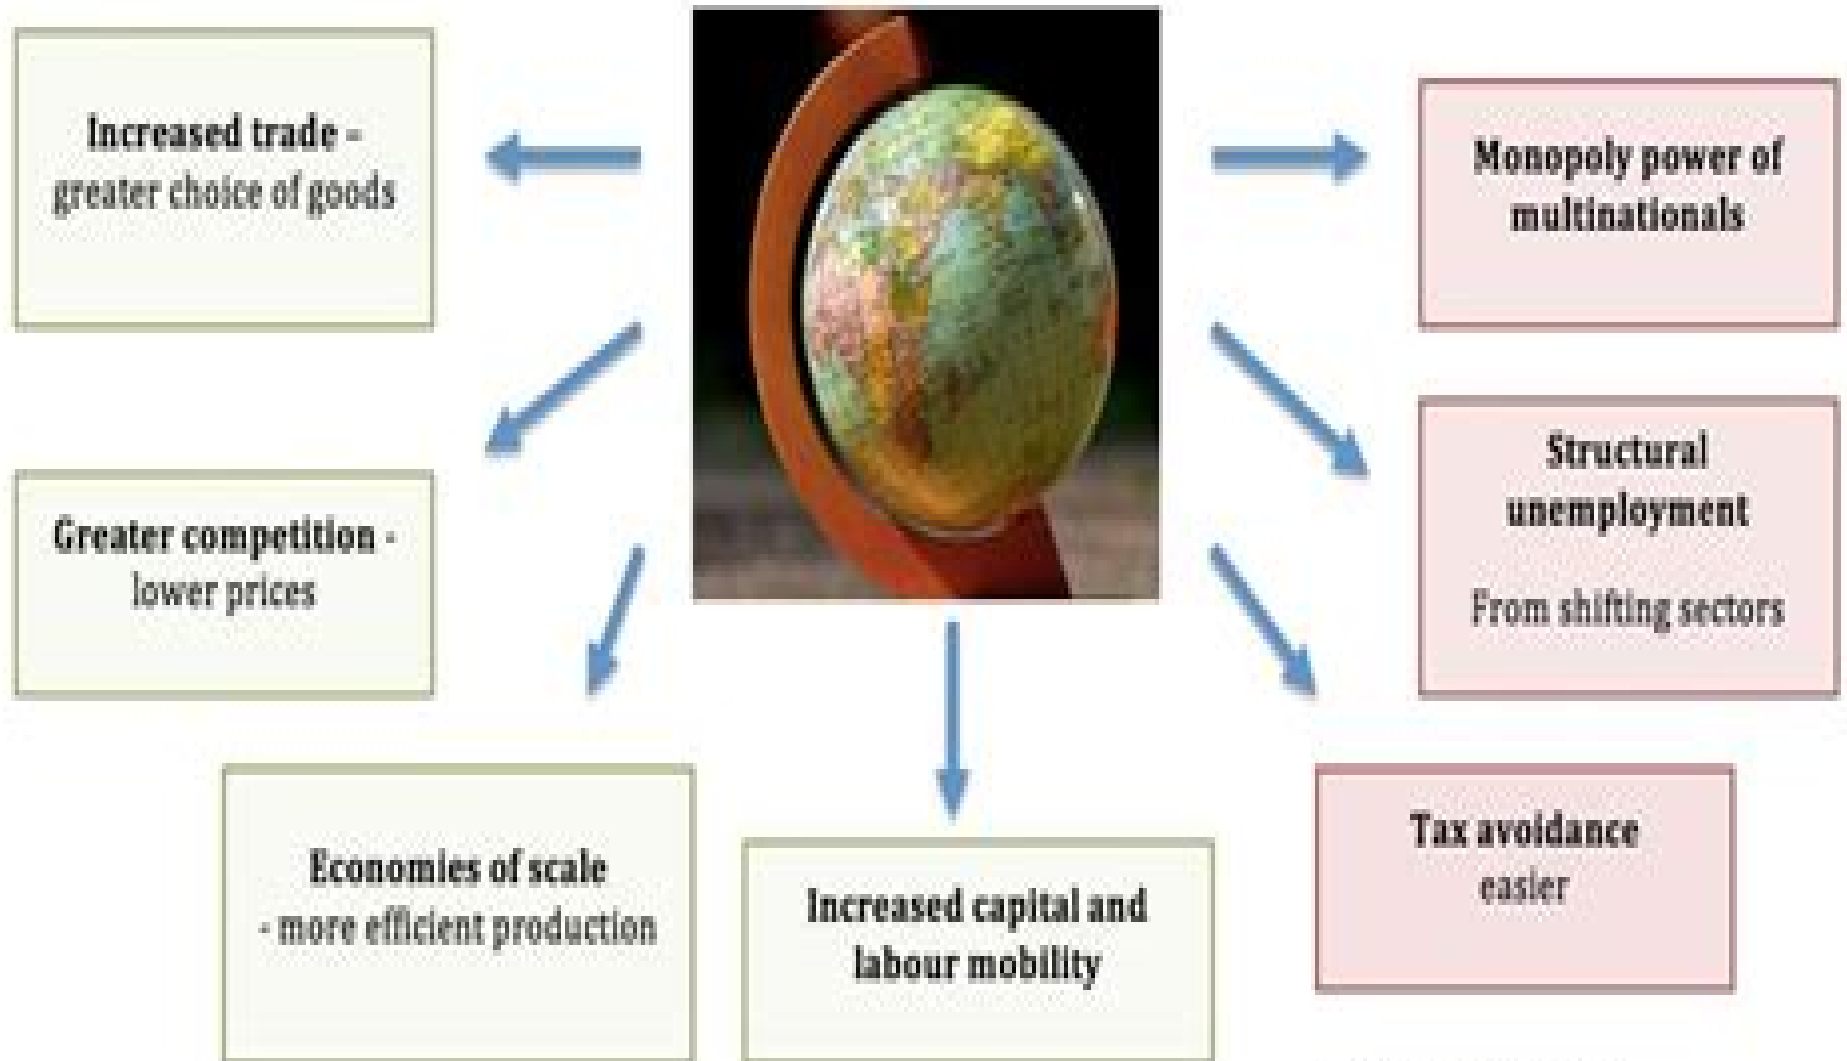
Increased trade - greater choice of goods

Greater competition - lower prices

Economies of scale - more efficient production

Increased capital and labour mobility

Monopoly power of multinationals

Structural unemployment

From shifting sectors

Tax avoidance easier